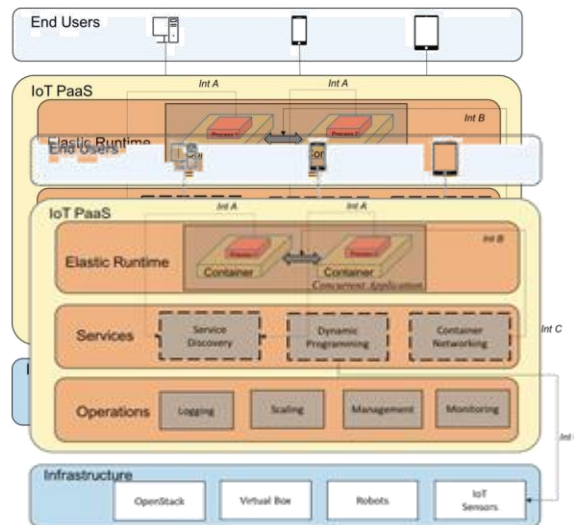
End Users

IoT PaaS

Int A

Int A

Int B

Elastic Runtime

End Users

IoT PaaS

Int A

Int A

Int B

Elastic Runtime

Container

Container

Concurrent Application

Services

Service Discovery

Dynamic Programming

Container Networking

Int C

Operations

Logging

Scaling

Management

Monitoring

Int

Infrastructure

OpenStack

Virtual Box

Robots

IoT Sensors